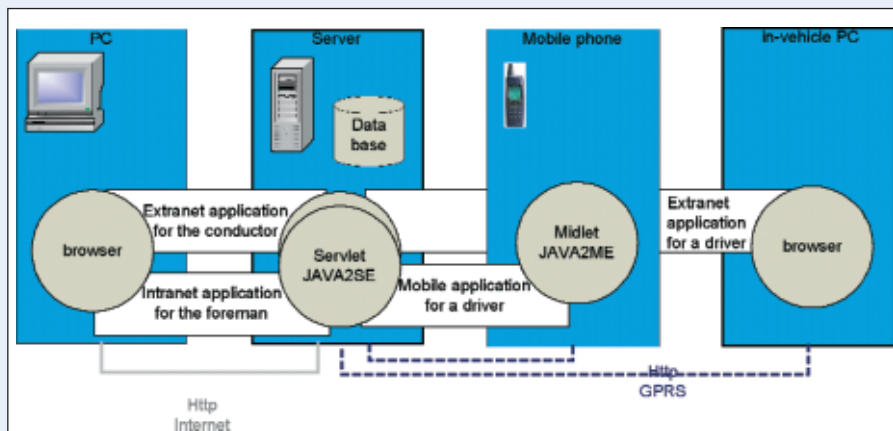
PC

Server

Mobile phone

in-vehicle PC

Data base

browser

Extranet application for the conductor

Intranet application for the foreman

Servlet JAVA2SE

Mobile application for a driver

Midlet JAVA2ME

Extranet application for a driver

browser

Http Internet

Http GPRS